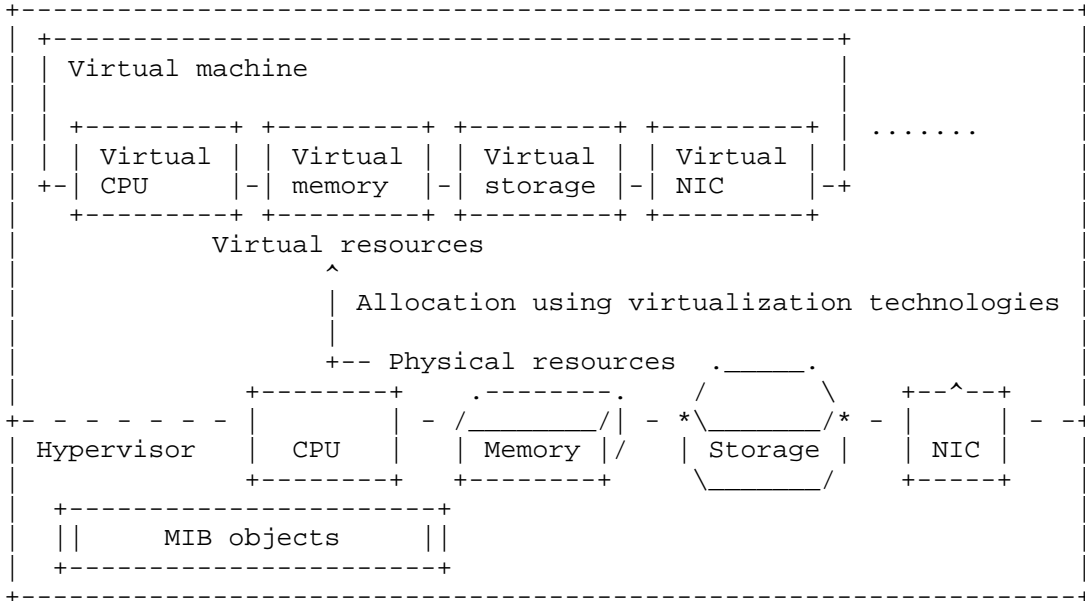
Virtual machine

Virtual CPU

Virtual memory

Virtual storage

Virtual NIC

.......

Virtual resources

Allocation using virtualization technologies

Physical resources

Hypervisor

CPU

Memory

Storage

NIC

MIB objects